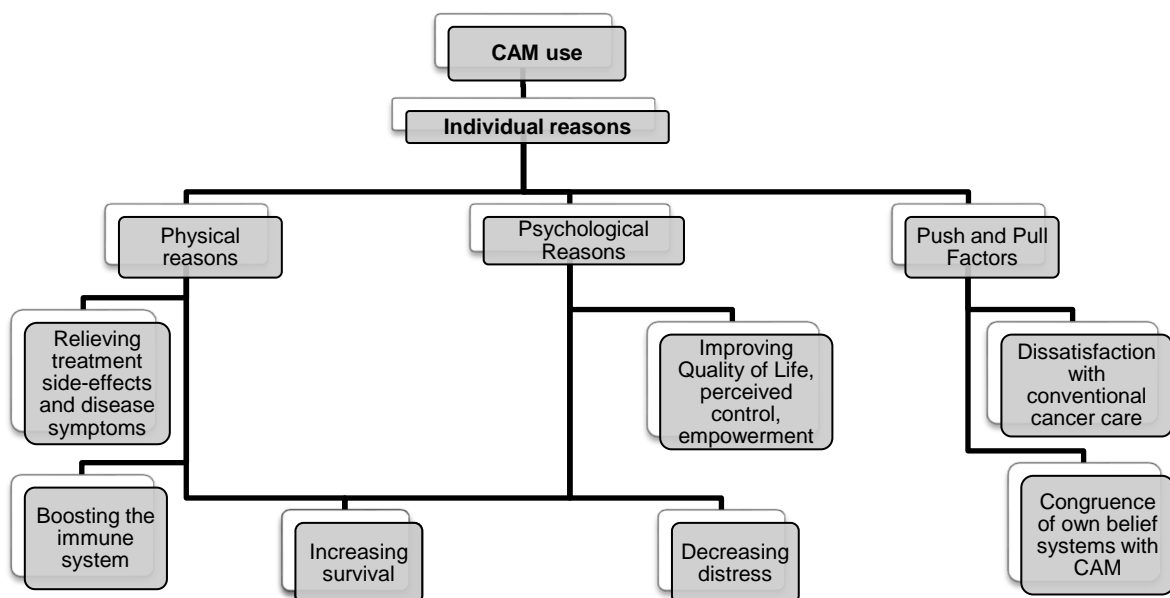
CAM use

Individual reasons

Physical reasons

Psychological Reasons

Push and Pull Factors

Relieving treatment side-effects and disease symptoms

Improving Quality of Life, perceived control, empowerment

Dissatisfaction with conventional cancer care

Boosting the immune system

Increasing survival

Decreasing distress

Congruence of own belief systems with CAM